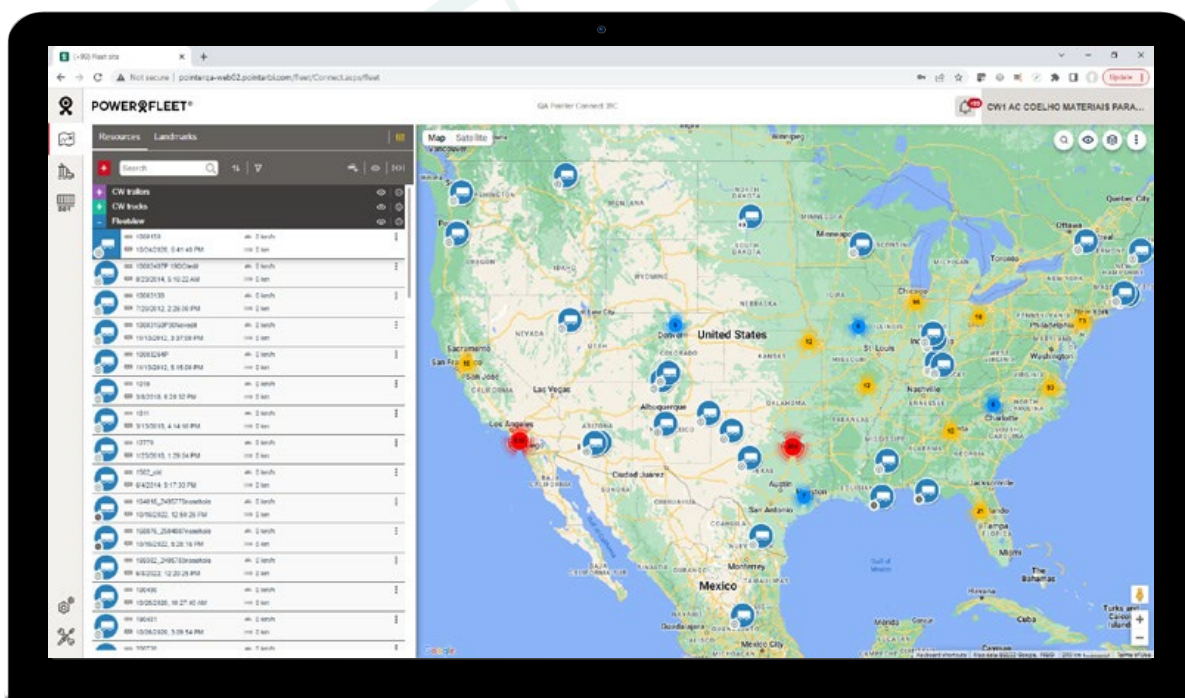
(+99) Fleet site
Not secure | pointerqa-web02.pointerbi.com/fleet/Connect.aspx/fleet
Update
POWERFLEET®
QA Pointer Connect 3RC
CW1 AC COELHO MATERIAIS PARA...
Resources Landmarks
Search
CW trailers
CW trucks
Fleetview
1000159
10/24/2020, 8:41:45 PM
0 km/h
0 km
10003497P 100Orelli
8/23/2014, 5:10:22 AM
0 km/h
0 km
10003139
7/20/2012, 2:28:30 PM
0 km/h
0 km
10003150P00Nevedit
10/15/2012, 3:37:08 PM
0 km/h
0 km
10003264P
10/15/2012, 5:16:09 PM
0 km/h
0 km
1010
3/8/2018, 6:26:12 PM
0 km/h
0 km
1011
3/13/2018, 4:14:10 PM
0 km/h
0 km
12779
1/25/2018, 1:29:34 PM
0 km/h
0 km
1502_old
6/4/2014, 3:17:30 PM
0 km/h
0 km
154816_2485779rssetlola
10/16/2022, 12:59:26 PM
0 km/h
0 km
156815_2584867rssetlola
10/16/2022, 6:26:16 PM
0 km/h
0 km
188302_2485783rssetlola
9/9/2022, 12:20:29 PM
0 km/h
0 km
190490
10/26/2020, 10:27:40 AM
0 km/h
0 km
190491
10/26/2020, 3:29:54 PM
0 km/h
0 km
Map Satellite
United States
Mexico
Denver
Las Vegas
Los Angeles
Sacramento
San Francisco
San Jose
Albuquerque
Ciudad Juarez
Austin
San Antonio
Houston
Monterrey
St. Louis
Nashville
Chicago
Philadelphia
Washington
Toronto
Ottawa
Quebec City
Charlotte
Jacksonville
Tampa
Orlando
Cuba
Mexico City
Guadalajara
The Bahamas
Turks and Caicos Islands
Winnipeg
Minneapolis
NORTH DAKOTA
SOUTH DAKOTA
MONTANA
WYOMING
IDAHO
OREGON
NEVADA
UTAH
COLORADO
KANSAS
NEBRASKA
IOWA
ILLINOIS
OKLAHOMA
ARIZONA
NEW MEXICO
TEXAS
CALIFORNIA
GEORGIA
MICHIGAN
Google
Keyboard shortcuts Map data ©2022 Google, INEGI 200 km Terms of Use